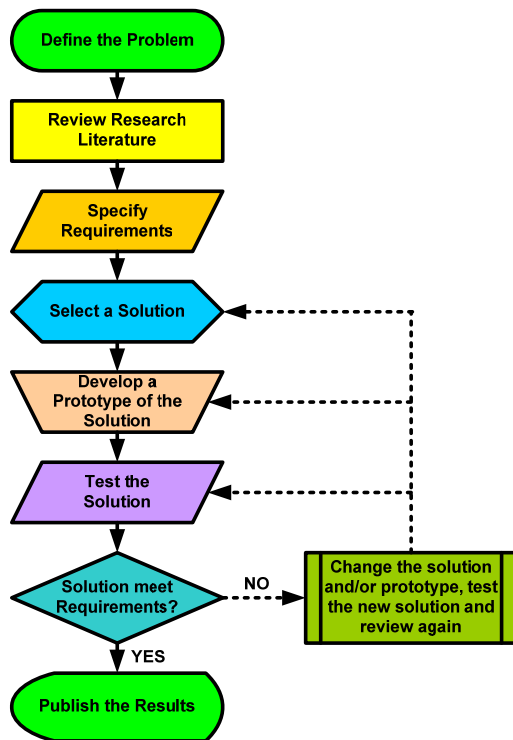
Define the Problem

Review Research Literature

Specify Requirements

Select a Solution

Develop a Prototype of the Solution

Test the Solution

Solution meet Requirements?

NO

Change the solution and/or prototype, test the new solution and review again

YES

Publish the Results